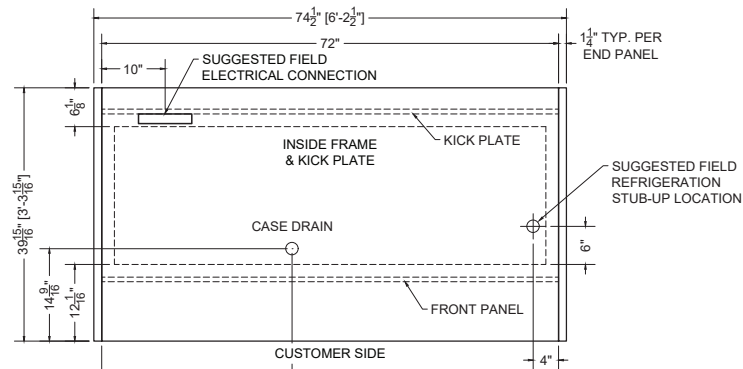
$74\frac{1}{2}$" [6'-$2\frac{1}{2}$"]

72"

$1\frac{1}{4}$" TYP. PER END PANEL

10"

SUGGESTED FIELD ELECTRICAL CONNECTION

$6\frac{1}{8}$"

KICK PLATE

INSIDE FRAME & KICK PLATE

SUGGESTED FIELD REFRIGERATION STUB-UP LOCATION

$39\frac{15}{16}$" [3'-$3\frac{15}{16}$"]

CASE DRAIN

6"

$14\frac{9}{16}$"

$12\frac{1}{16}$"

FRONT PANEL

CUSTOMER SIDE

4"